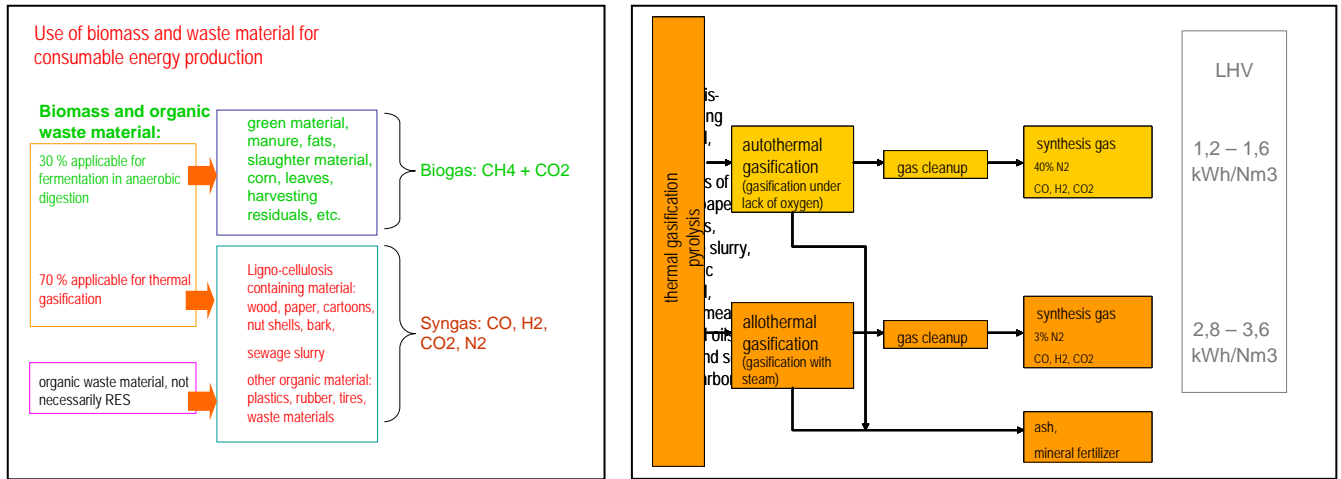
Use of biomass and waste material for consumable energy production

Biomass and organic waste material:

30 % applicable for fermentation in anaerobic digestion

green material, manure, fats, slaughter material, corn, leaves, harvesting residuals, etc.

Biogas: CH4 + CO2

70 % applicable for thermal gasification

Ligno-cellulosis containing material: wood, paper, cartoons, nut shells, bark,

sewage slurry

other organic material: plastics, rubber, tires, waste materials

Syngas: CO, H2, CO2, N2

organic waste material, not necessarily RES

thermal gasification pyrolysis

is-
ing
l,
s of
ape
s,
slurry,
c
l,
mea
oils
nd s
arbo

autothermal gasification (gasification under lack of oxygen)

gas cleanup

synthesis gas
40% N2
CO, H2, CO2

allothermal gasification (gasification with steam)

gas cleanup

synthesis gas
3% N2
CO, H2, CO2

ash, mineral fertilizer

LHV

1,2 – 1,6 kWh/Nm3

2,8 – 3,6 kWh/Nm3